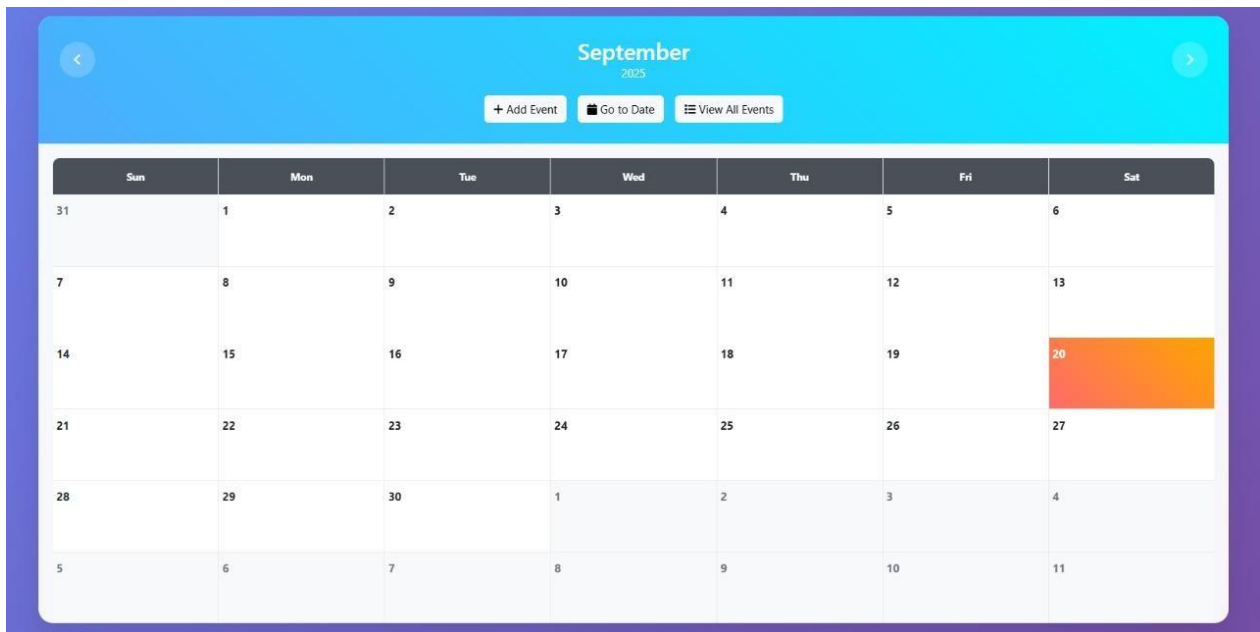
‹

September
2025

›

+ Add Event  Go to Date  View All Events

| Sun | Mon | Tue | Wed | Thu | Fri | Sat |
|---|---|---|---|---|---|---|
| 31 | 1 | 2 | 3 | 4 | 5 | 6 |
| 7 | 8 | 9 | 10 | 11 | 12 | 13 |
| 14 | 15 | 16 | 17 | 18 | 19 | 20 |
| 21 | 22 | 23 | 24 | 25 | 26 | 27 |
| 28 | 29 | 30 | 1 | 2 | 3 | 4 |
| 5 | 6 | 7 | 8 | 9 | 10 | 11 |